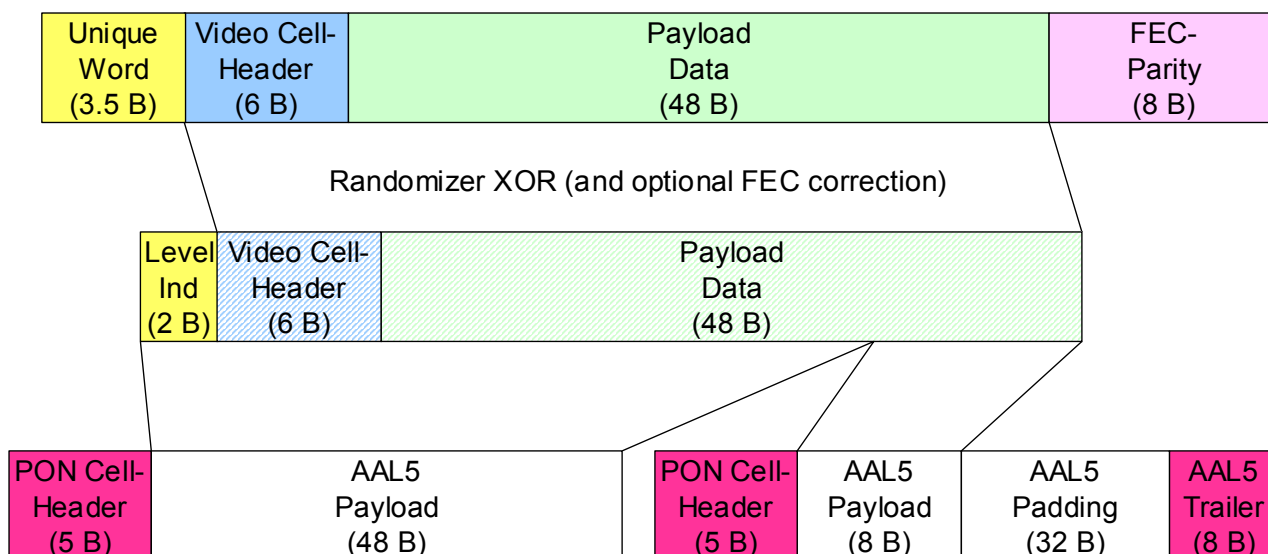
| Unique Word (3.5 B) | Video Cell-Header (6 B) | Payload Data (48 B) | FEC-Parity (8 B) |
|---|---|---|---|

Randomizer XOR (and optional FEC correction)

| Level Ind (2 B) | Video Cell-Header (6 B) | Payload Data (48 B) |
|---|---|---|

| PON Cell-Header (5 B) | AAL5 Payload (48 B) |
|---|---|

| PON Cell-Header (5 B) | AAL5 Payload (8 B) | AAL5 Padding (32 B) | AAL5 Trailer (8 B) |
|---|---|---|---|